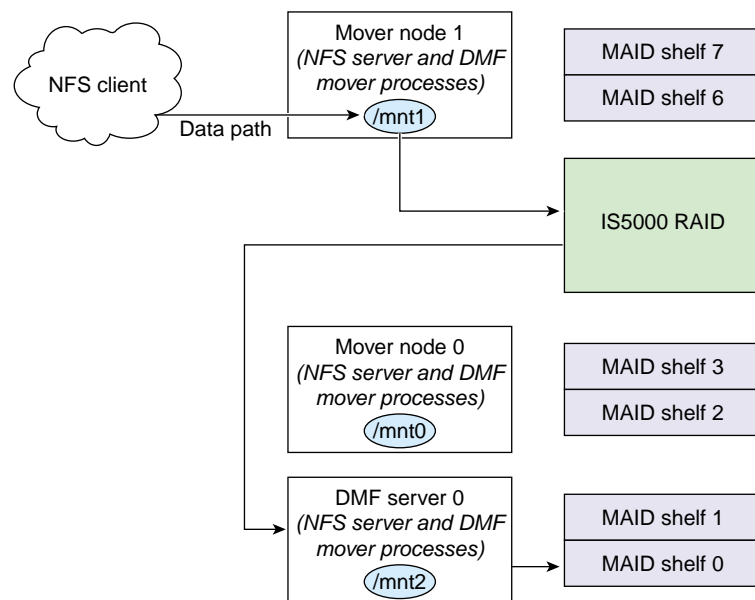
NFS client

Data path

Mover node 1
*(NFS server and DMF mover processes)*
/mnt1

MAID shelf 7
MAID shelf 6

IS5000 RAID

Mover node 0
*(NFS server and DMF mover processes)*
/mnt0

MAID shelf 3
MAID shelf 2

DMF server 0
*(NFS server and DMF mover processes)*
/mnt2

MAID shelf 1
MAID shelf 0